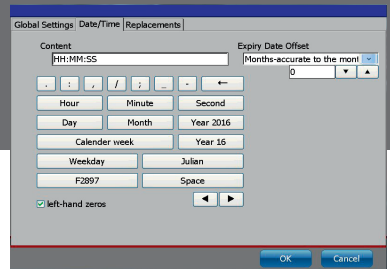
Global Settings | Date/Time | Replacements

Content
HH:MM:SS

Expiry Date Offset
Months-accurate to the mont
0

. : , / ; _ - ←

Hour
Minute
Second
Day
Month
Year 2016
Calender week
Year 16
Weekday
Julian
F2897
Space

left-hand zeros

OK
Cancel